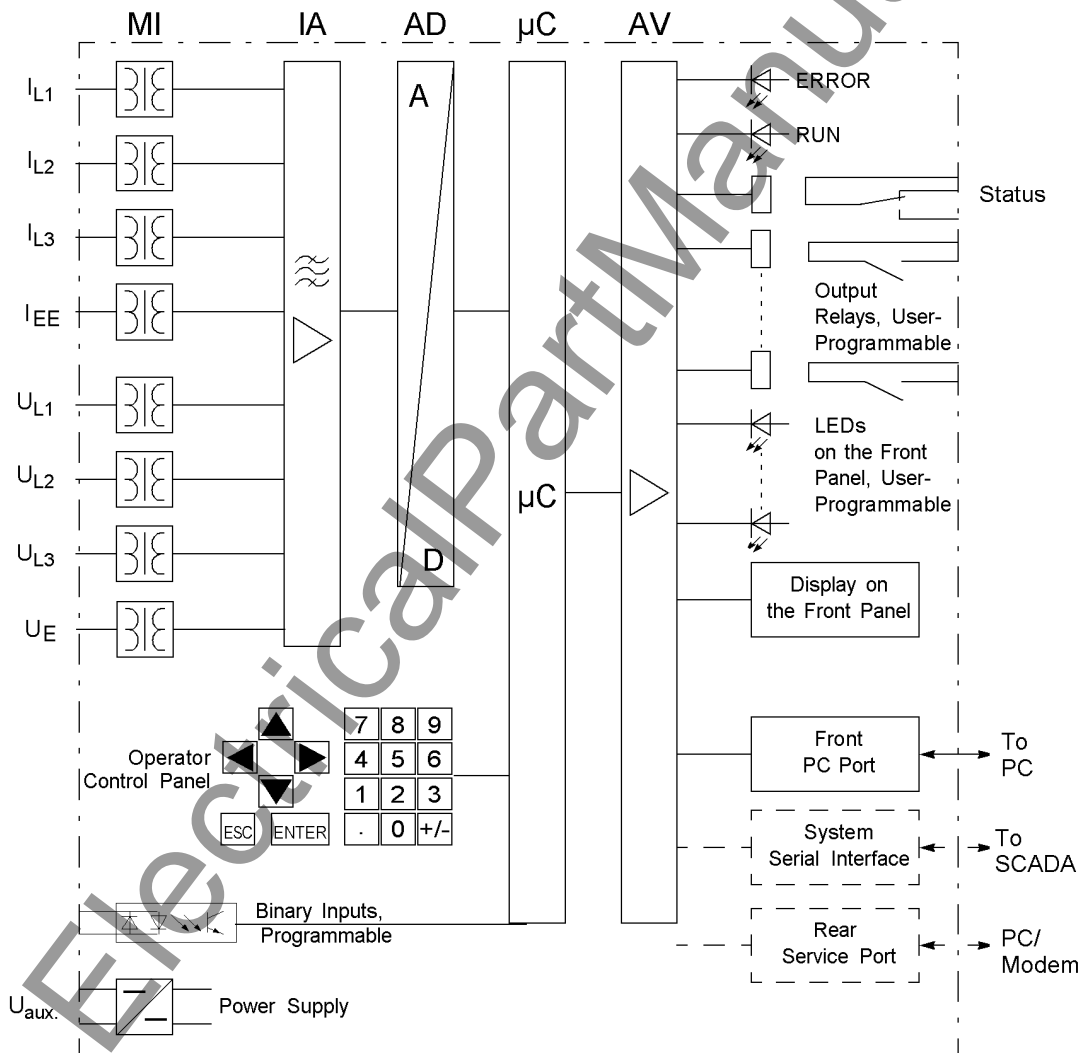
MI IA AD μC AV

$I_{L1}$
$I_{L2}$
$I_{L3}$
$I_{EE}$
$U_{L1}$
$U_{L2}$
$U_{L3}$
$U_E$

A
D
μC

ERROR
RUN
Status
Output Relays, User-Programmable
LEDs on the Front Panel, User-Programmable
Display on the Front Panel

Operator Control Panel
7 8 9
4 5 6
1 2 3
. 0 +/-
ESC ENTER

Front PC Port
To PC
System Serial Interface
To SCADA
Rear Service Port
PC/ Modem

Binary Inputs, Programmable

$U_{aux.}$
Power Supply

ElectricalPartManuals